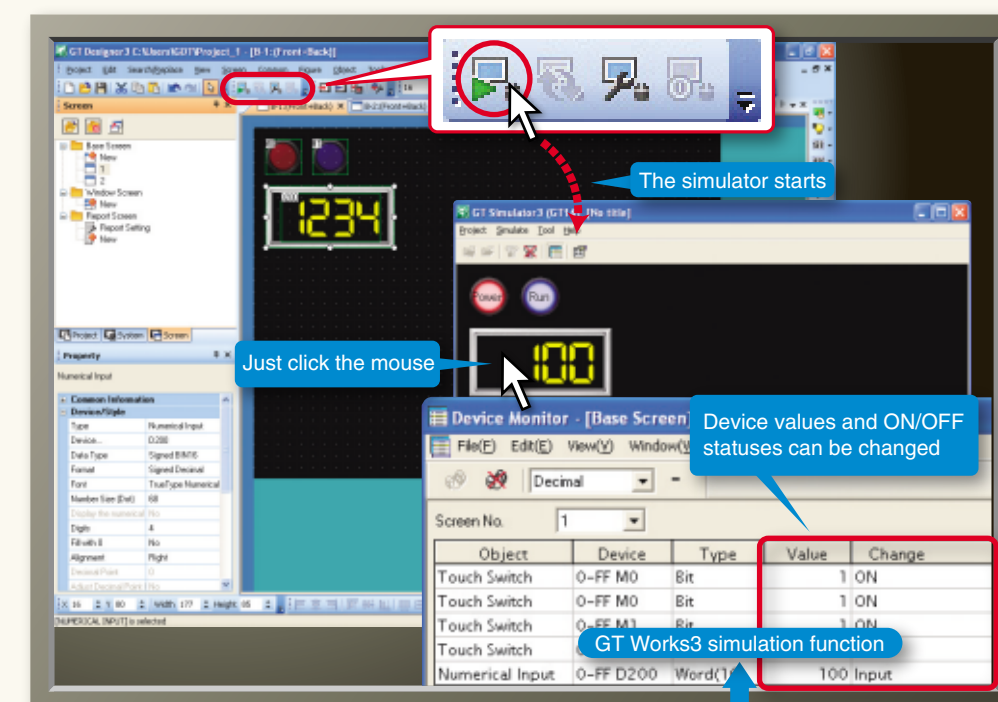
GT Designer3 C:\Users\GOT\Project_1 - [B-1:(Front+Back)]

Project Edit Search/Replace View Screen Common Figure Object Tools

Screen

Base Screen
New
1
2
Window Screen
New
Report Screen
Report Setting
New

Project System Screen

Property

Numerical Input

Common Information
Device/Style
| Type | Numerical Input |
| Device | D200 |
| Data Type | Signed BIN16 |
| Format | Signed Decimal |
| Font | TrueType Numerical |
| Number Size (Dot) | 68 |
| Display the numerical | No |
| Digits | 4 |
| Fill with 0 | No |
| Alignment | Right |
| Decimal Point | 0 |
| Adjust Decimal Point | No |

[NUMERICAL INPUT] is selected

1234

The simulator starts

GT Simulator3 (GT1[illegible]) [No title]

Project Simulate Tool Help

Power Run

100

Just click the mouse

Device Monitor - [Base Screen]

File(F) Edit(E) View(V) Window(W)

Decimal

Screen No. 1

Device values and ON/OFF statuses can be changed

| Object | Device | Type | Value | Change |
|---|---|---|---|---|
| Touch Switch | 0-FF M0 | Bit | 1 | ON |
| Touch Switch | 0-FF M0 | Bit | 1 | ON |
| Touch Switch | 0-FF M1 | Bit | 1 | ON |
| Touch Switch | | | | |
| Numerical Input | 0-FF D200 | Word(1 | 100 | Input |

GT Works3 simulation function